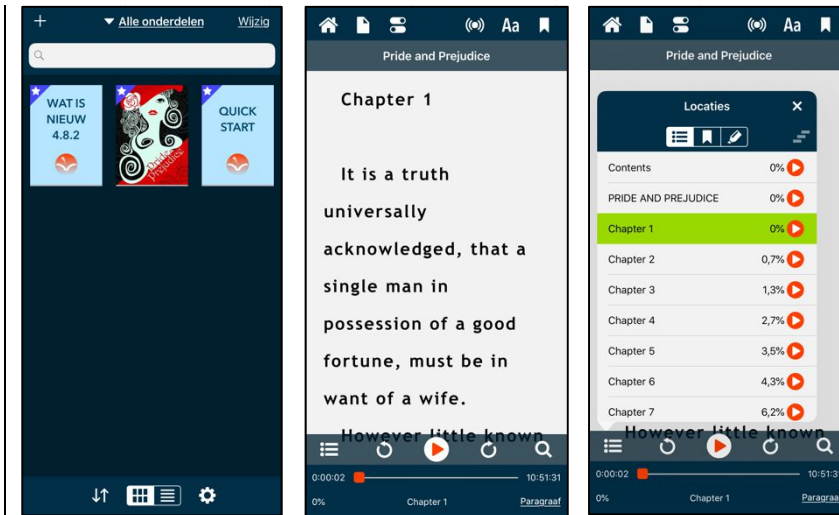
+ Alle onderdelen Wijzig

WAT IS NIEUW 4.8.2

Pride and Prejudice

QUICK START

Aa

Pride and Prejudice

Chapter 1

It is a truth universally acknowledged, that a single man in possession of a good fortune, must be in want of a wife.

However little known

0:00:02 10:51:31

0% Chapter 1 Paragraaf

Aa

Pride and Prejudice

Locaties ✕

| | |
|---|---|
| Contents | 0% |
| PRIDE AND PREJUDICE | 0% |
| Chapter 1 | 0% |
| Chapter 2 | 0,7% |
| Chapter 3 | 1,3% |
| Chapter 4 | 2,7% |
| Chapter 5 | 3,5% |
| Chapter 6 | 4,3% |
| Chapter 7 | 6,2% |

However little known

0:00:02 10:51:3

0% Chapter 1 Paragraa